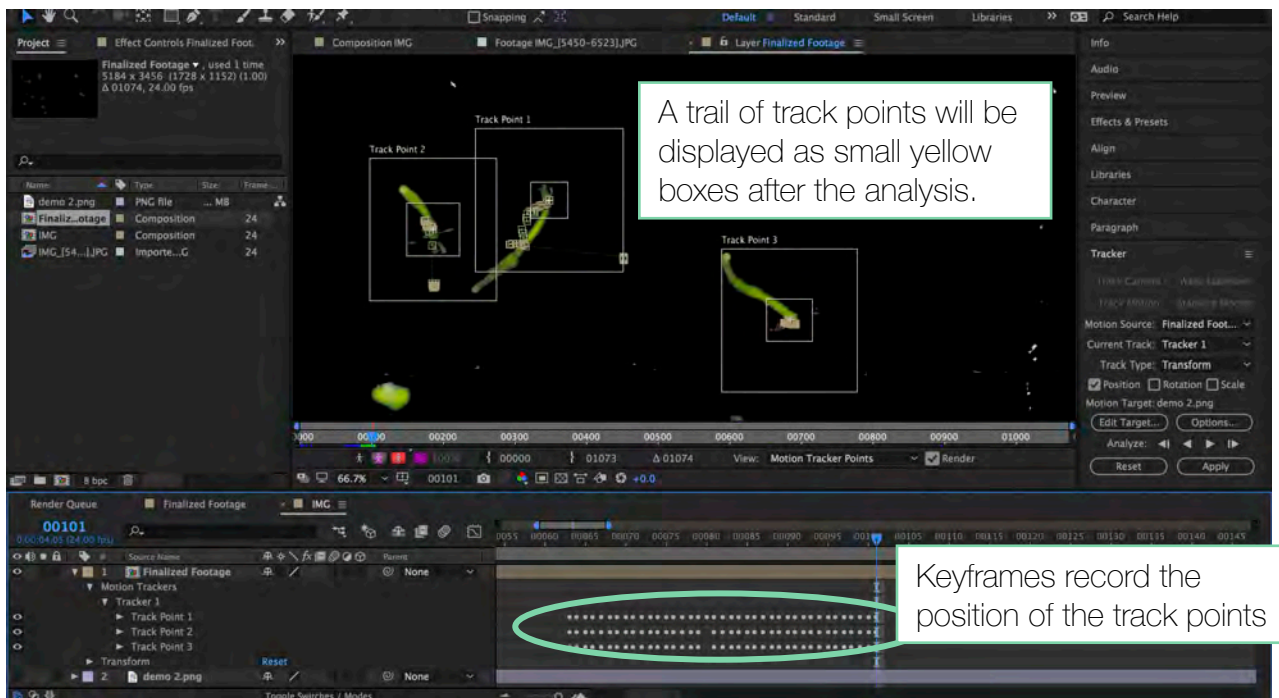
Snapping

Default Standard Small Screen Libraries Search Help

Project Effect Controls Finalized Foot.

Composition IMG Footage IMG_[5450-6523].JPG Layer Finalized Footage

Finalized Footage ▾ , used 1 time
5184 x 3456 (1728 x 1152) (1.00)
Δ 01074, 24.00 fps

Name Type Size Frame...
demo 2.png PNG file ... MB
Finaliz...otage Composition 24
IMG Composition 24
IMG_[54...].JPG Importe...G 24

8 bpc

Track Point 1
Track Point 2
Track Point 3

A trail of track points will be displayed as small yellow boxes after the analysis.

00000 01073 Δ 01074 View: Motion Tracker Points Render

66.7% 00101 +0.0

Info
Audio
Preview
Effects & Presets
Align
Libraries
Character
Paragraph
Tracker
Track Camera Warp Stabilizer
Track Motion Stabilize Motion
Motion Source: Finalized Foot...
Current Track: Tracker 1
Track Type: Transform
Position Rotation Scale
Motion Target: demo 2.png
Edit Target... Options...
Analyze:
Reset Apply

Render Queue Finalized Footage IMG

00101
0:00:04:05 (24.00 fps)

Source Name Parent
1 Finalized Footage None
Motion Trackers
Tracker 1
Track Point 1
Track Point 2
Track Point 3
Transform Reset
2 demo 2.png None

Toggle Switches / Modes

Keyframes record the position of the track points